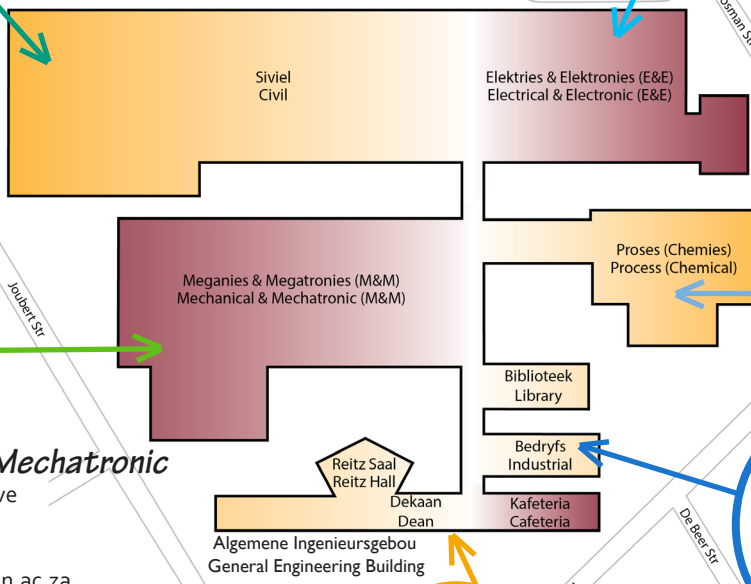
Osman St

Siviel
Civil

Elektries & Elektronies (E&E)
Electrical & Electronic (E&E)

Joubert Str

Meganies & Megatronies (M&M)
Mechanical & Mechatronic (M&M)

Proses (Chemies)
Process (Chemical)

Biblioteek
Library

Bedryfs
Industrial

Mechatronic
ve

Reitz Saal
Reitz Hall

Dekaan
Dean

Kafeteria
Cafeteria

De Beer Str

Algemene Ingenieursgebou
General Engineering Building

n.ac.za